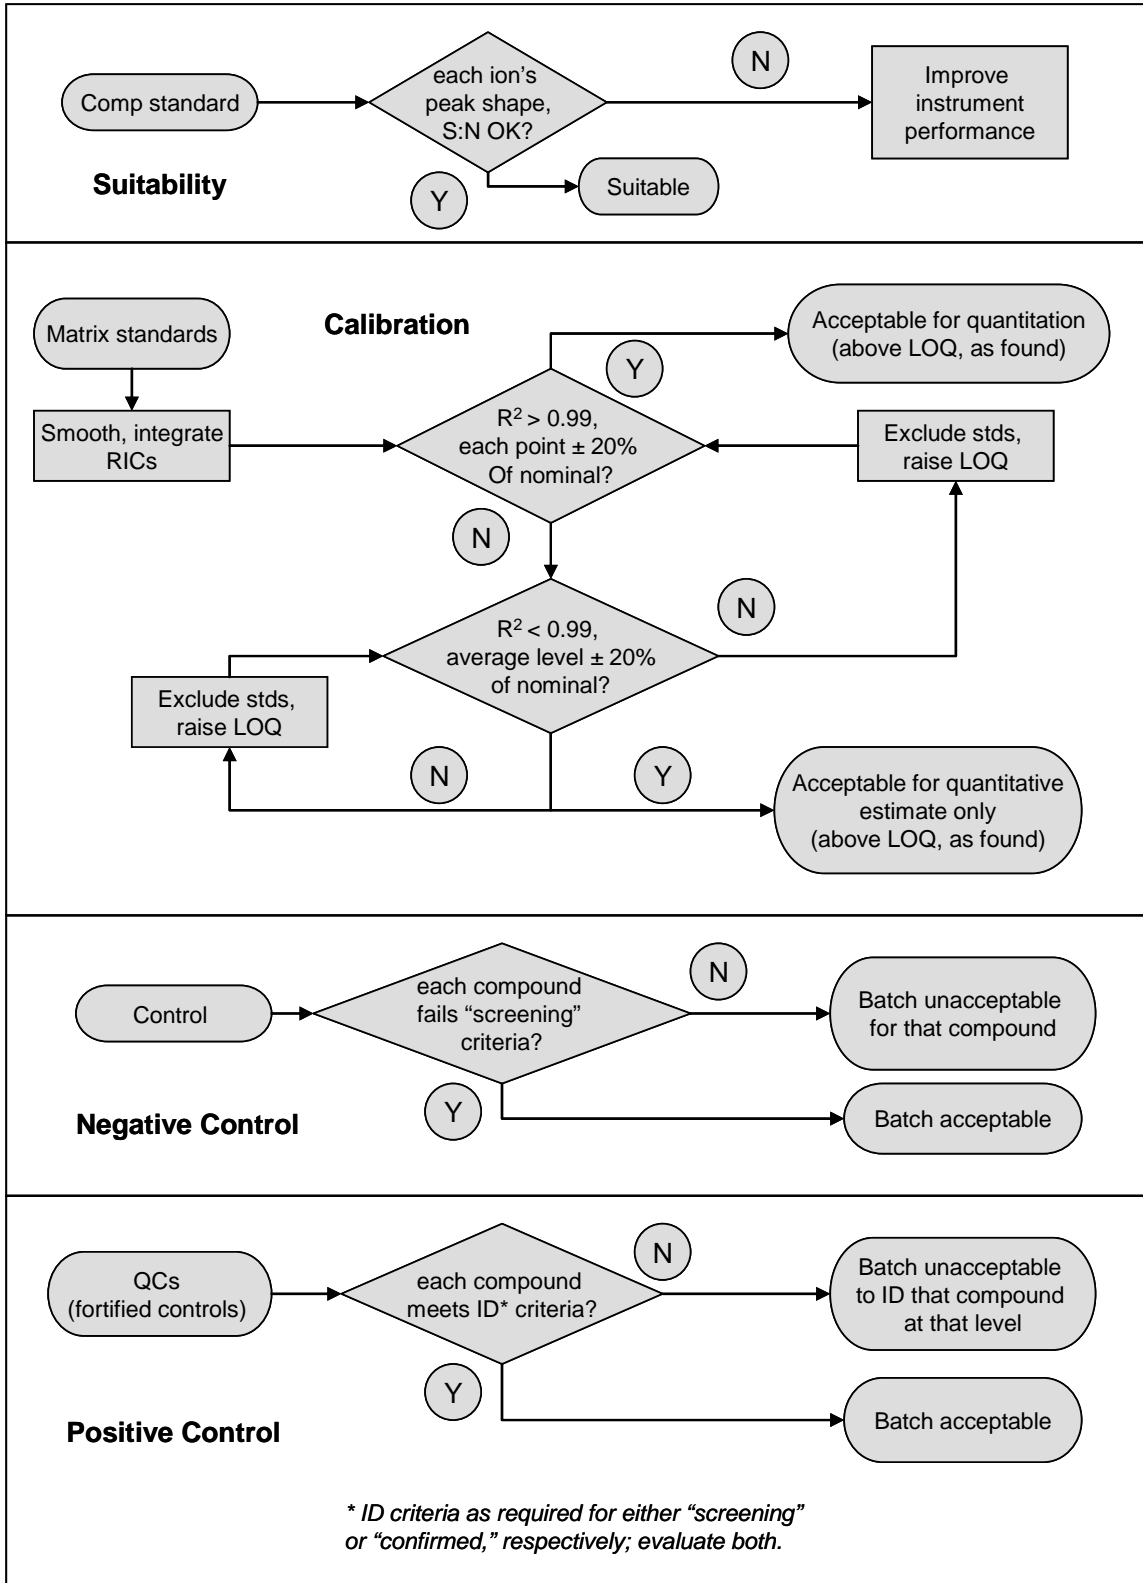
Comp standard

each ion's peak shape, S:N OK?

N

Improve instrument performance

Y

Suitable

Suitability

Matrix standards

Calibration

Acceptable for quantitation (above LOQ, as found)

Y

Smooth, integrate RICs

$R^2 > 0.99$, each point ± 20% Of nominal?

Exclude stds, raise LOQ

N

N

$R^2 < 0.99$, average level ± 20% of nominal?

Exclude stds, raise LOQ

N

Y

Acceptable for quantitative estimate only (above LOQ, as found)

Control

each compound fails "screening" criteria?

N

Batch unacceptable for that compound

Y

Batch acceptable

Negative Control

QCs (fortified controls)

each compound meets ID* criteria?

N

Batch unacceptable to ID that compound at that level

Y

Batch acceptable

Positive Control

* ID criteria as required for either "screening" or "confirmed," respectively; evaluate both.